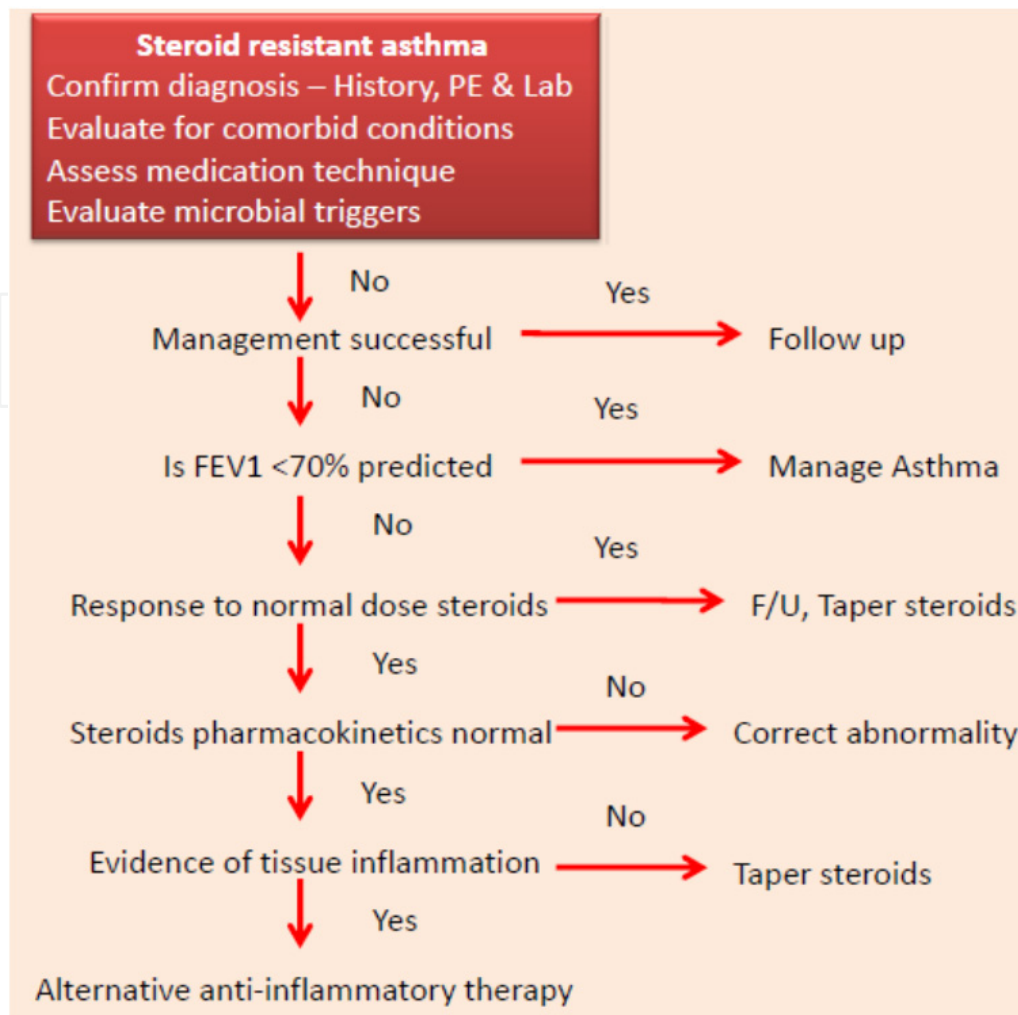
Steroid resistant asthma
Confirm diagnosis – History, PE & Lab
Evaluate for comorbid conditions
Assess medication technique
Evaluate microbial triggers

No

Management successful — Yes → Follow up

No

Is FEV1 <70% predicted — Yes → Manage Asthma

No

Response to normal dose steroids — Yes → F/U, Taper steroids

Yes

Steroids pharmacokinetics normal — No → Correct abnormality

Yes

Evidence of tissue inflammation — No → Taper steroids

Yes

Alternative anti-inflammatory therapy